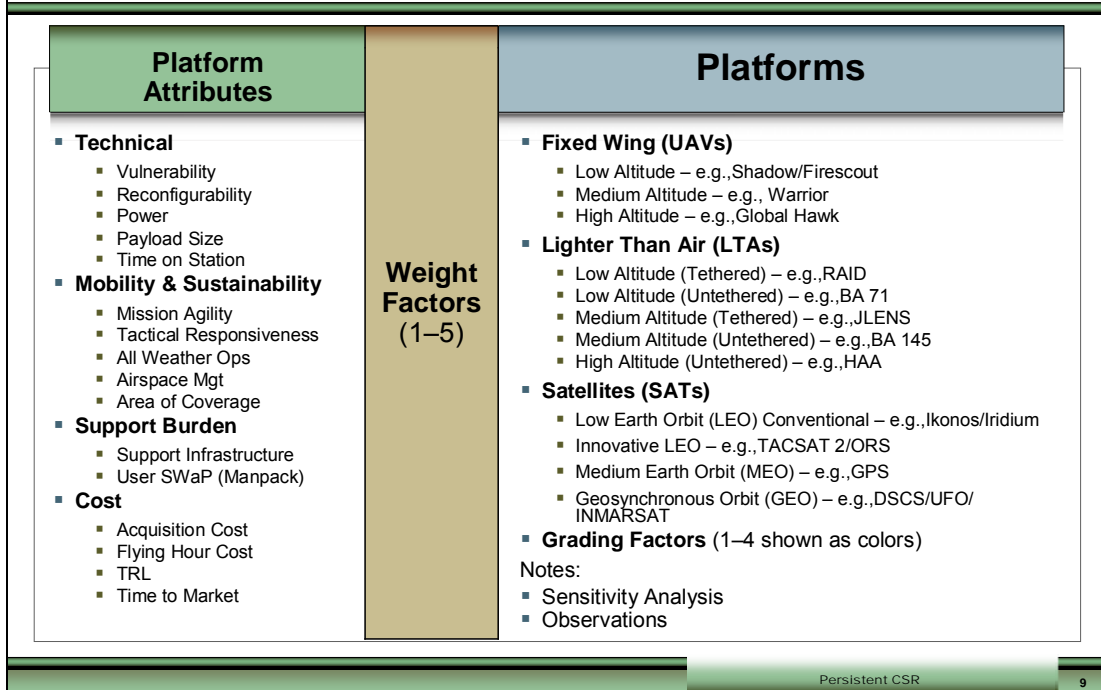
Platform Attributes

- Technical
  - Vulnerability
  - Reconfigurability
  - Power
  - Payload Size
  - Time on Station
- Mobility & Sustainability
  - Mission Agility
  - Tactical Responsiveness
  - All Weather Ops
  - Airspace Mgt
  - Area of Coverage
- Support Burden
  - Support Infrastructure
  - User SWaP (Manpack)
- Cost
  - Acquisition Cost
  - Flying Hour Cost
  - TRL
  - Time to Market

Weight Factors (1–5)

Platforms

- Fixed Wing (UAVs)
  - Low Altitude – e.g.,Shadow/Firescout
  - Medium Altitude – e.g., Warrior
  - High Altitude – e.g.,Global Hawk
- Lighter Than Air (LTAs)
  - Low Altitude (Tethered) – e.g.,RAID
  - Low Altitude (Untethered) – e.g.,BA 71
  - Medium Altitude (Tethered) – e.g.,JLENS
  - Medium Altitude (Untethered) – e.g.,BA 145
  - High Altitude (Untethered) – e.g.,HAA
- Satellites (SATs)
  - Low Earth Orbit (LEO) Conventional – e.g.,Ikonos/Iridium
  - Innovative LEO – e.g.,TACSAT 2/ORS
  - Medium Earth Orbit (MEO) – e.g.,GPS
  - Geosynchronous Orbit (GEO) – e.g.,DSCS/UFO/ INMARSAT
- Grading Factors (1–4 shown as colors)

Notes:
- Sensitivity Analysis
- Observations

Persistent CSR

9